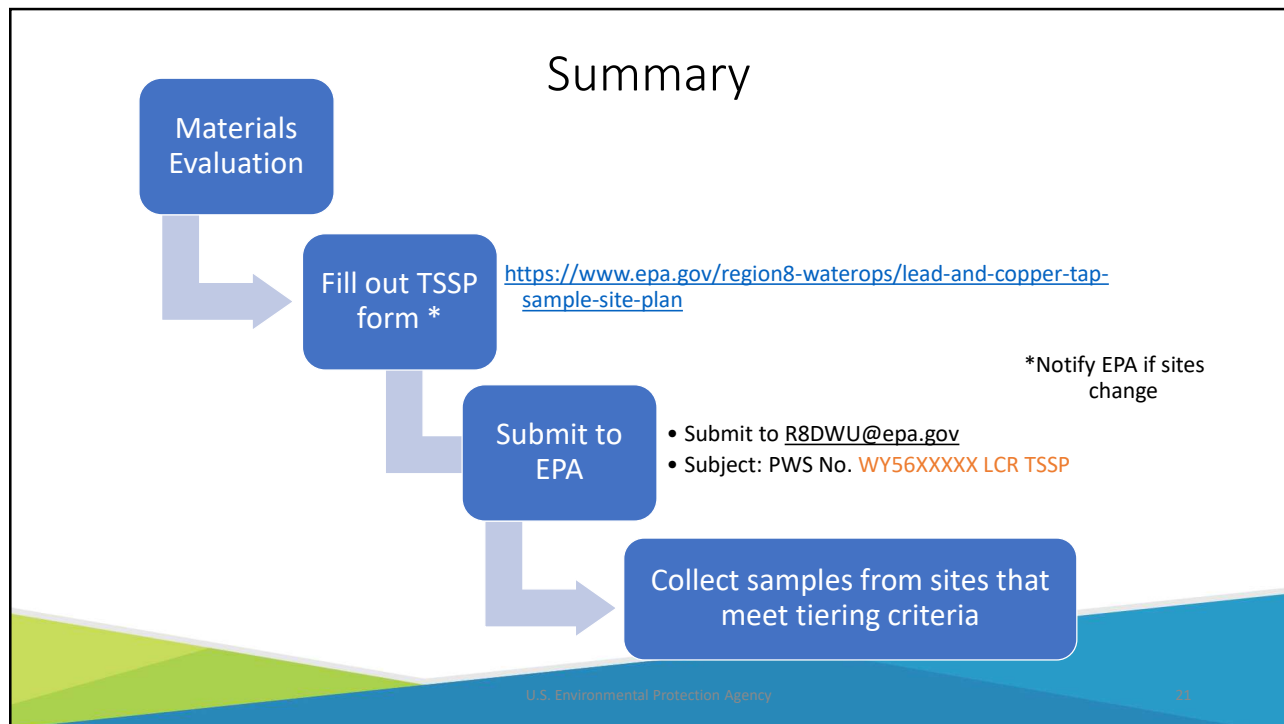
Summary

Materials Evaluation

Fill out TSSP form *

https://www.epa.gov/region8-waterops/lead-and-copper-tap-sample-site-plan

*Notify EPA if sites change

Submit to EPA

- Submit to R8DWU@epa.gov
- Subject: PWS No. WY56XXXXX LCR TSSP

Collect samples from sites that meet tiering criteria

U.S. Environmental Protection Agency

21